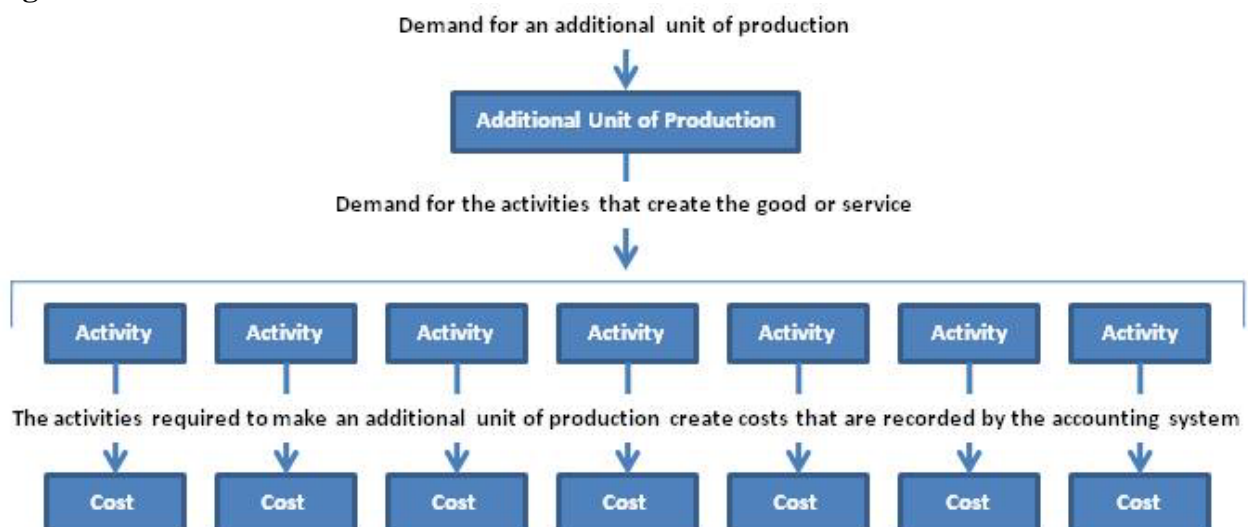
Demand for an additional unit of production

Additional Unit of Production

Demand for the activities that create the good or service

Activity
Activity
Activity
Activity
Activity
Activity
Activity

The activities required to make an additional unit of production create costs that are recorded by the accounting system

Cost
Cost
Cost
Cost
Cost
Cost
Cost